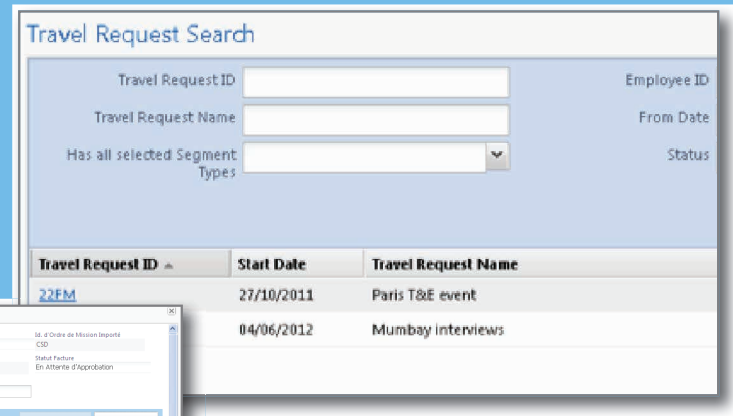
Travel Request Search

Travel Request ID

Travel Request Name

Has all selected Segment Types

Employee ID

From Date

Status

| Travel Request ID | Start Date | Travel Request Name |
|---|---|---|
| 22FM | 27/10/2011 | Paris T&E event |
| | 04/06/2012 | Mumbay interviews |

Id. d'Ordre de Mission Importé
CSD
Statut Facture
En Attente d'Approbation